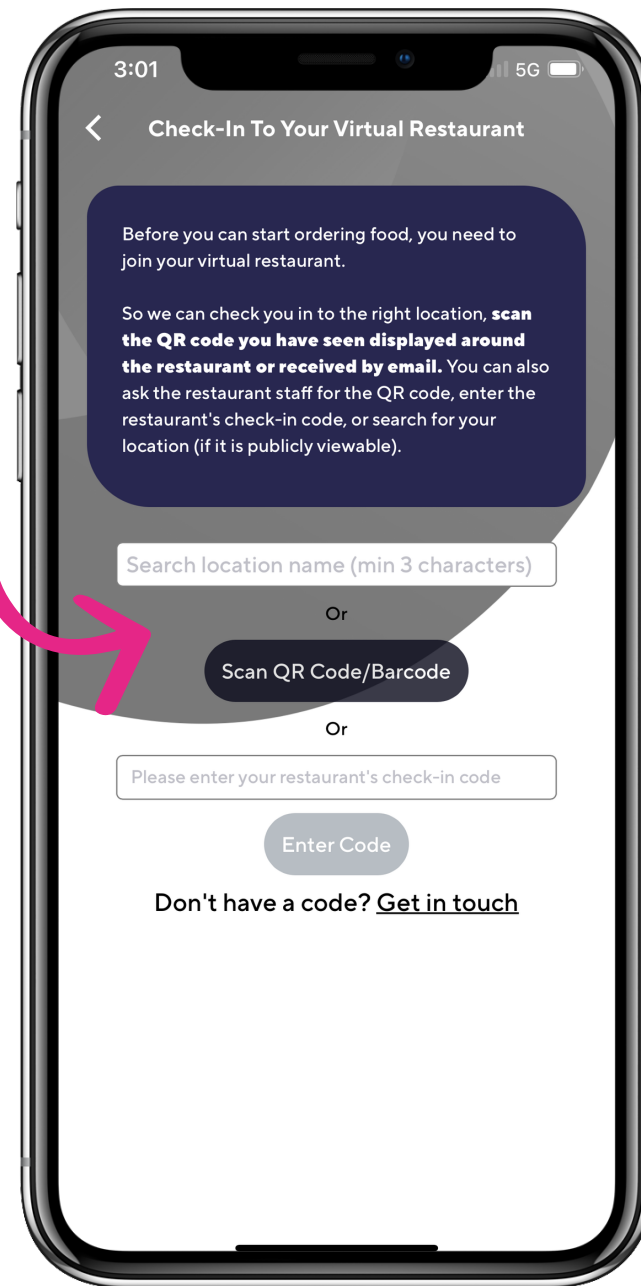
3:01

5G

Check-In To Your Virtual Restaurant

Before you can start ordering food, you need to join your virtual restaurant.

So we can check you in to the right location, **scan the QR code you have seen displayed around the restaurant or received by email.** You can also ask the restaurant staff for the QR code, enter the restaurant's check-in code, or search for your location (if it is publicly viewable).

Search location name (min 3 characters)

Or

Scan QR Code/Barcode

Or

Please enter your restaurant's check-in code

Enter Code

Don't have a code? Get in touch